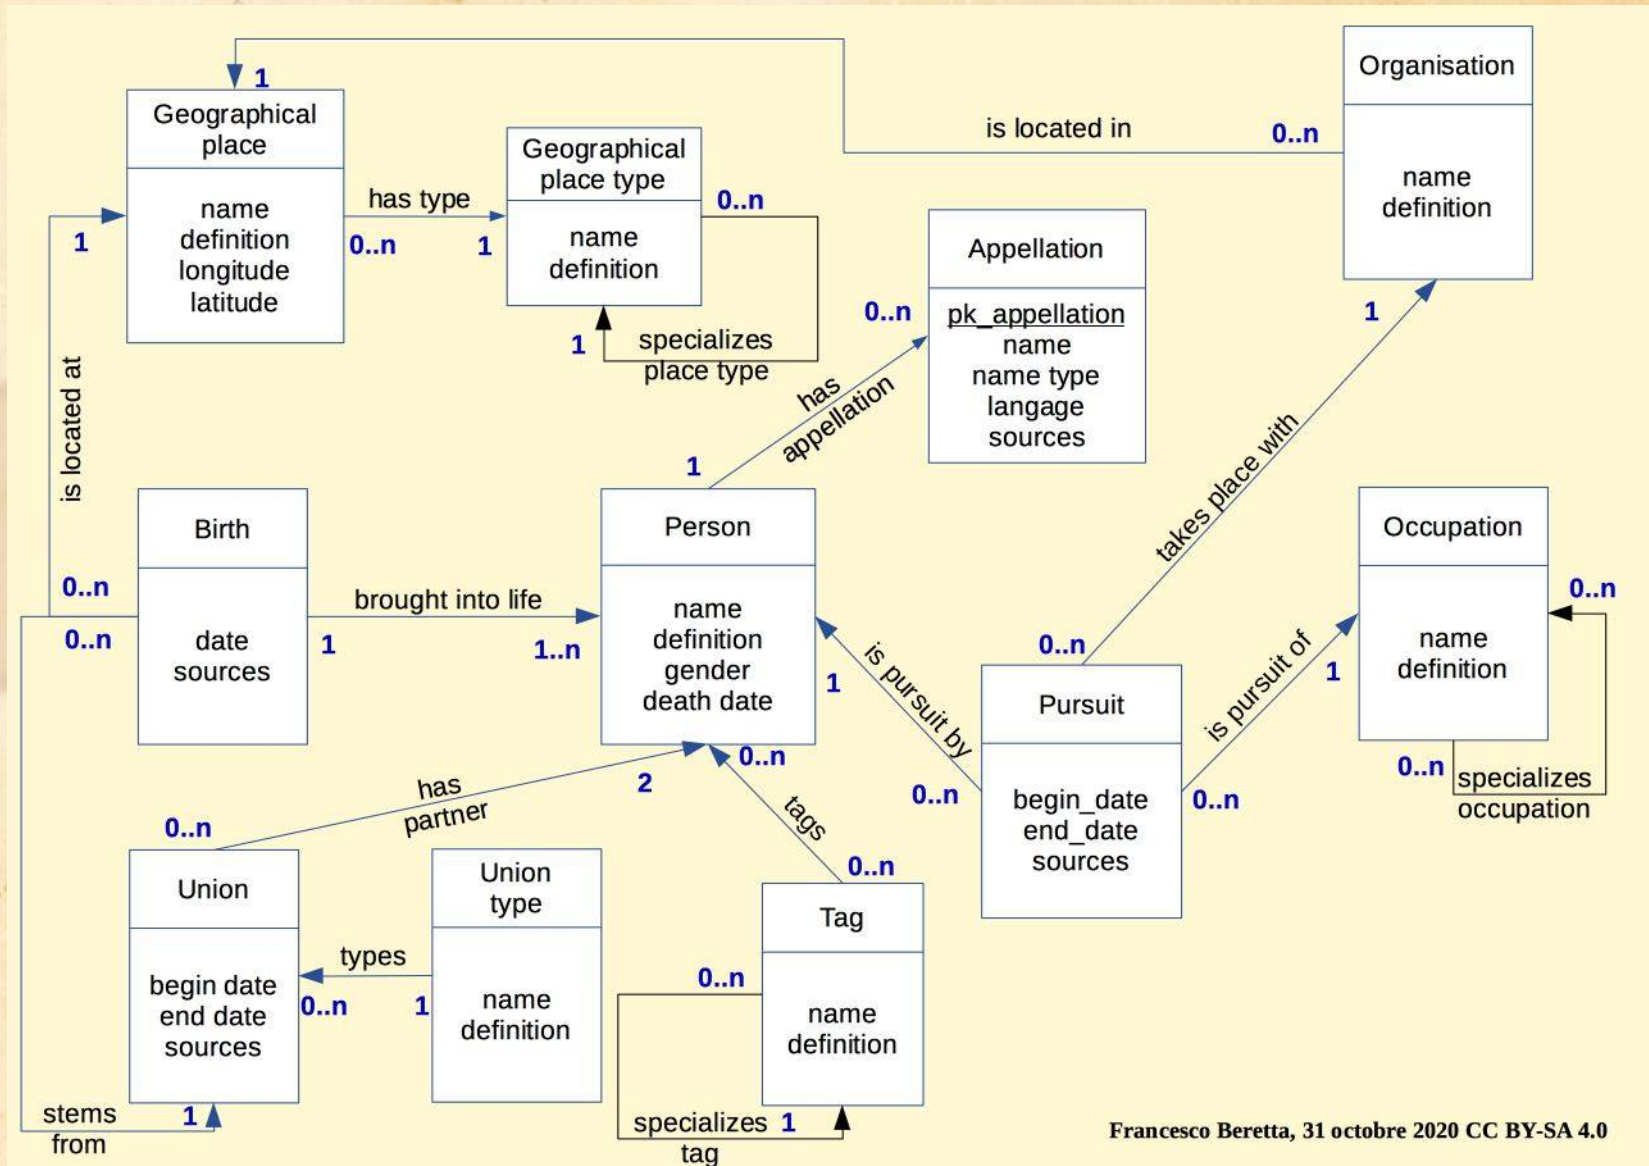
1
Geographical place
name
definition
longitude
latitude

Geographical place type
name
definition

has type
0..n
1
0..n
1
specializes place type

is located in
0..n

Organisation
name
definition

Appellation
pk_appellation
name
name type
langage
sources

0..n
has appellation
1

1
takes place with

1
is located at

Birth
date
sources

0..n
0..n
brought into life
1
1..n

Person
name
definition
gender
death date

is pursuit by
1
0..n

Pursuit
begin_date
end_date
sources

0..n
is pursuit of
1
0..n

Occupation
name
definition

0..n
0..n
specializes occupation

has partner
0..n
2
0..n
tags
0..n

Union
begin date
end date
sources

Union type
name
definition

types
0..n
1

Tag
name
definition

0..n
specializes tag
1

stems from
1

Francesco Beretta, 31 octobre 2020 CC BY-SA 4.0